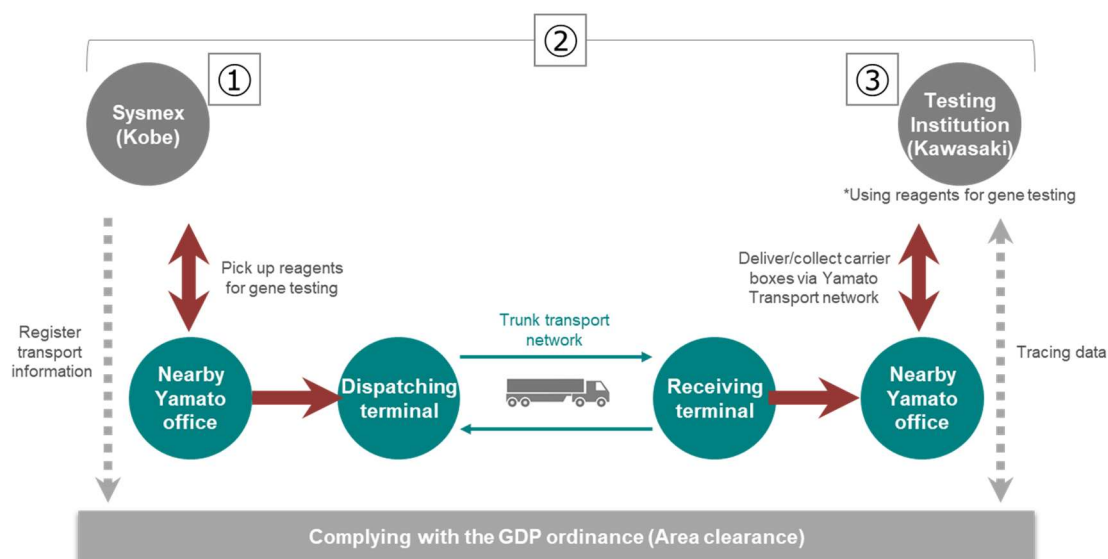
②

①

Sysmex (Kobe)

③

Testing Institution (Kawasaki)

*Using reagents for gene testing

Pick up reagents for gene testing

Deliver/collect carrier boxes via Yamato Transport network

Register transport information

Trunk transport network

Tracing data

Nearby Yamato office

Dispatching terminal

Receiving terminal

Nearby Yamato office

Complying with the GDP ordinance (Area clearance)